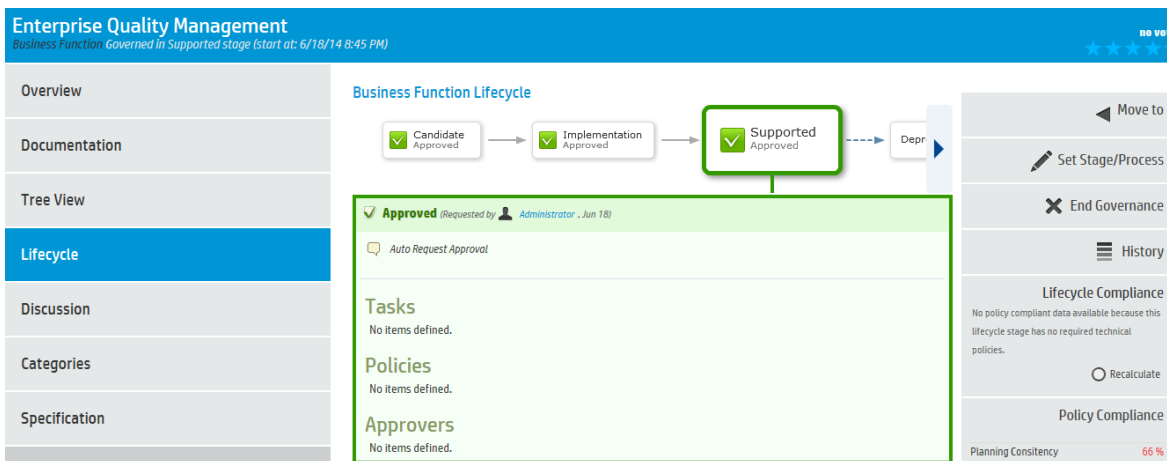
Enterprise Quality Management
Business Function Governed in Supported stage (start at: 6/18/14 8:45 PM)

no vo

Overview
Documentation
Tree View
Lifecycle
Discussion
Categories
Specification

Business Function Lifecycle

Candidate
Approved

Implementation
Approved

Supported
Approved

Depr

Approved (Requested by Administrator , Jun 18)

Auto Request Approval

Tasks
No items defined.

Policies
No items defined.

Approvers
No items defined.

Move to

Set Stage/Process

End Governance

History

Lifecycle Compliance
No policy compliant data available because this lifecycle stage has no required technical policies.

Recalculate

Policy Compliance

Planning Consitency 66 %